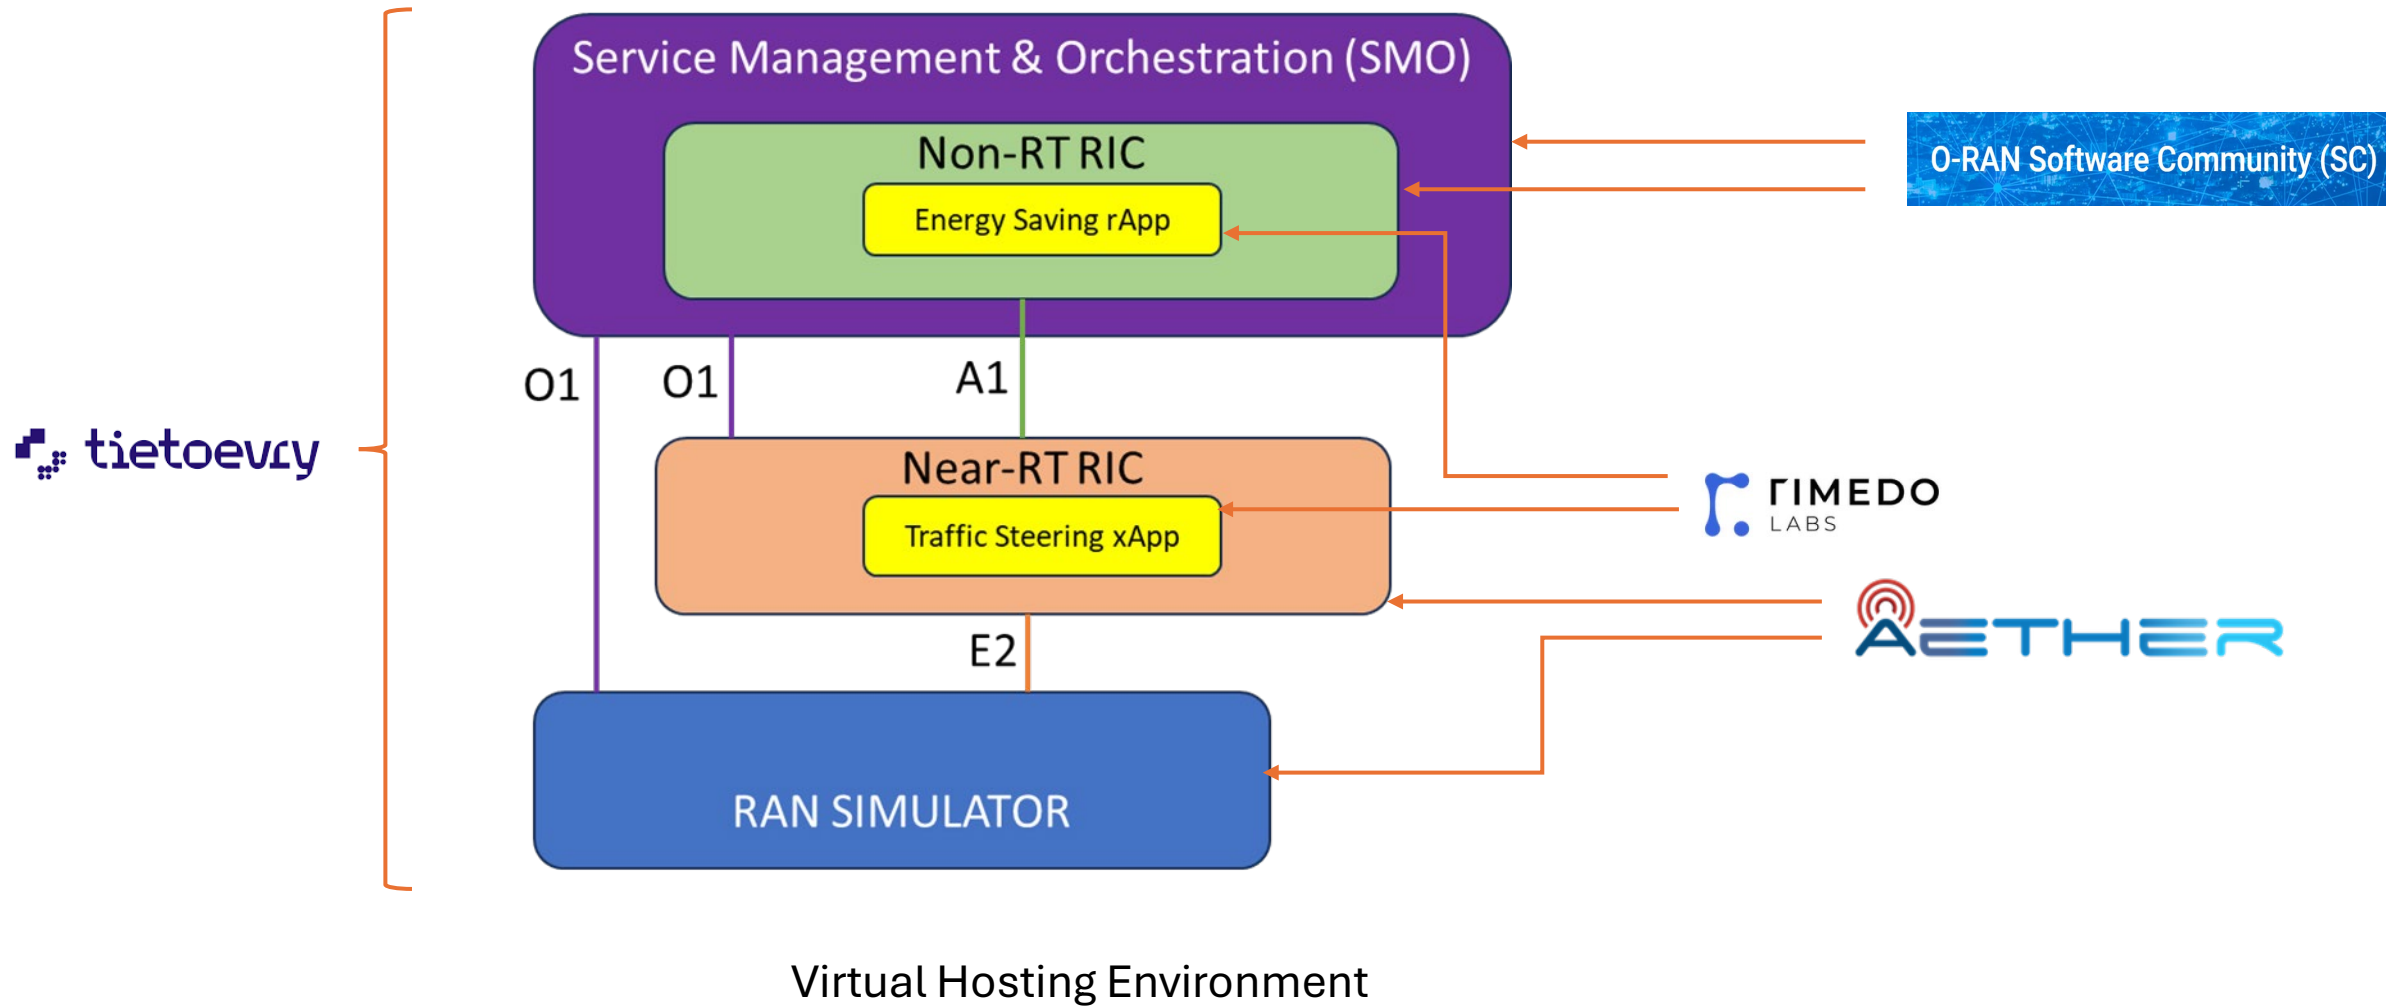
Service Management & Orchestration (SMO)

Non-RT RIC

Energy Saving rApp

O-RAN Software Community (SC)

O1

O1

A1

tietoevry

Near-RT RIC

Traffic Steering xApp

RIMEDO LABS

AETHER

E2

RAN SIMULATOR

Virtual Hosting Environment